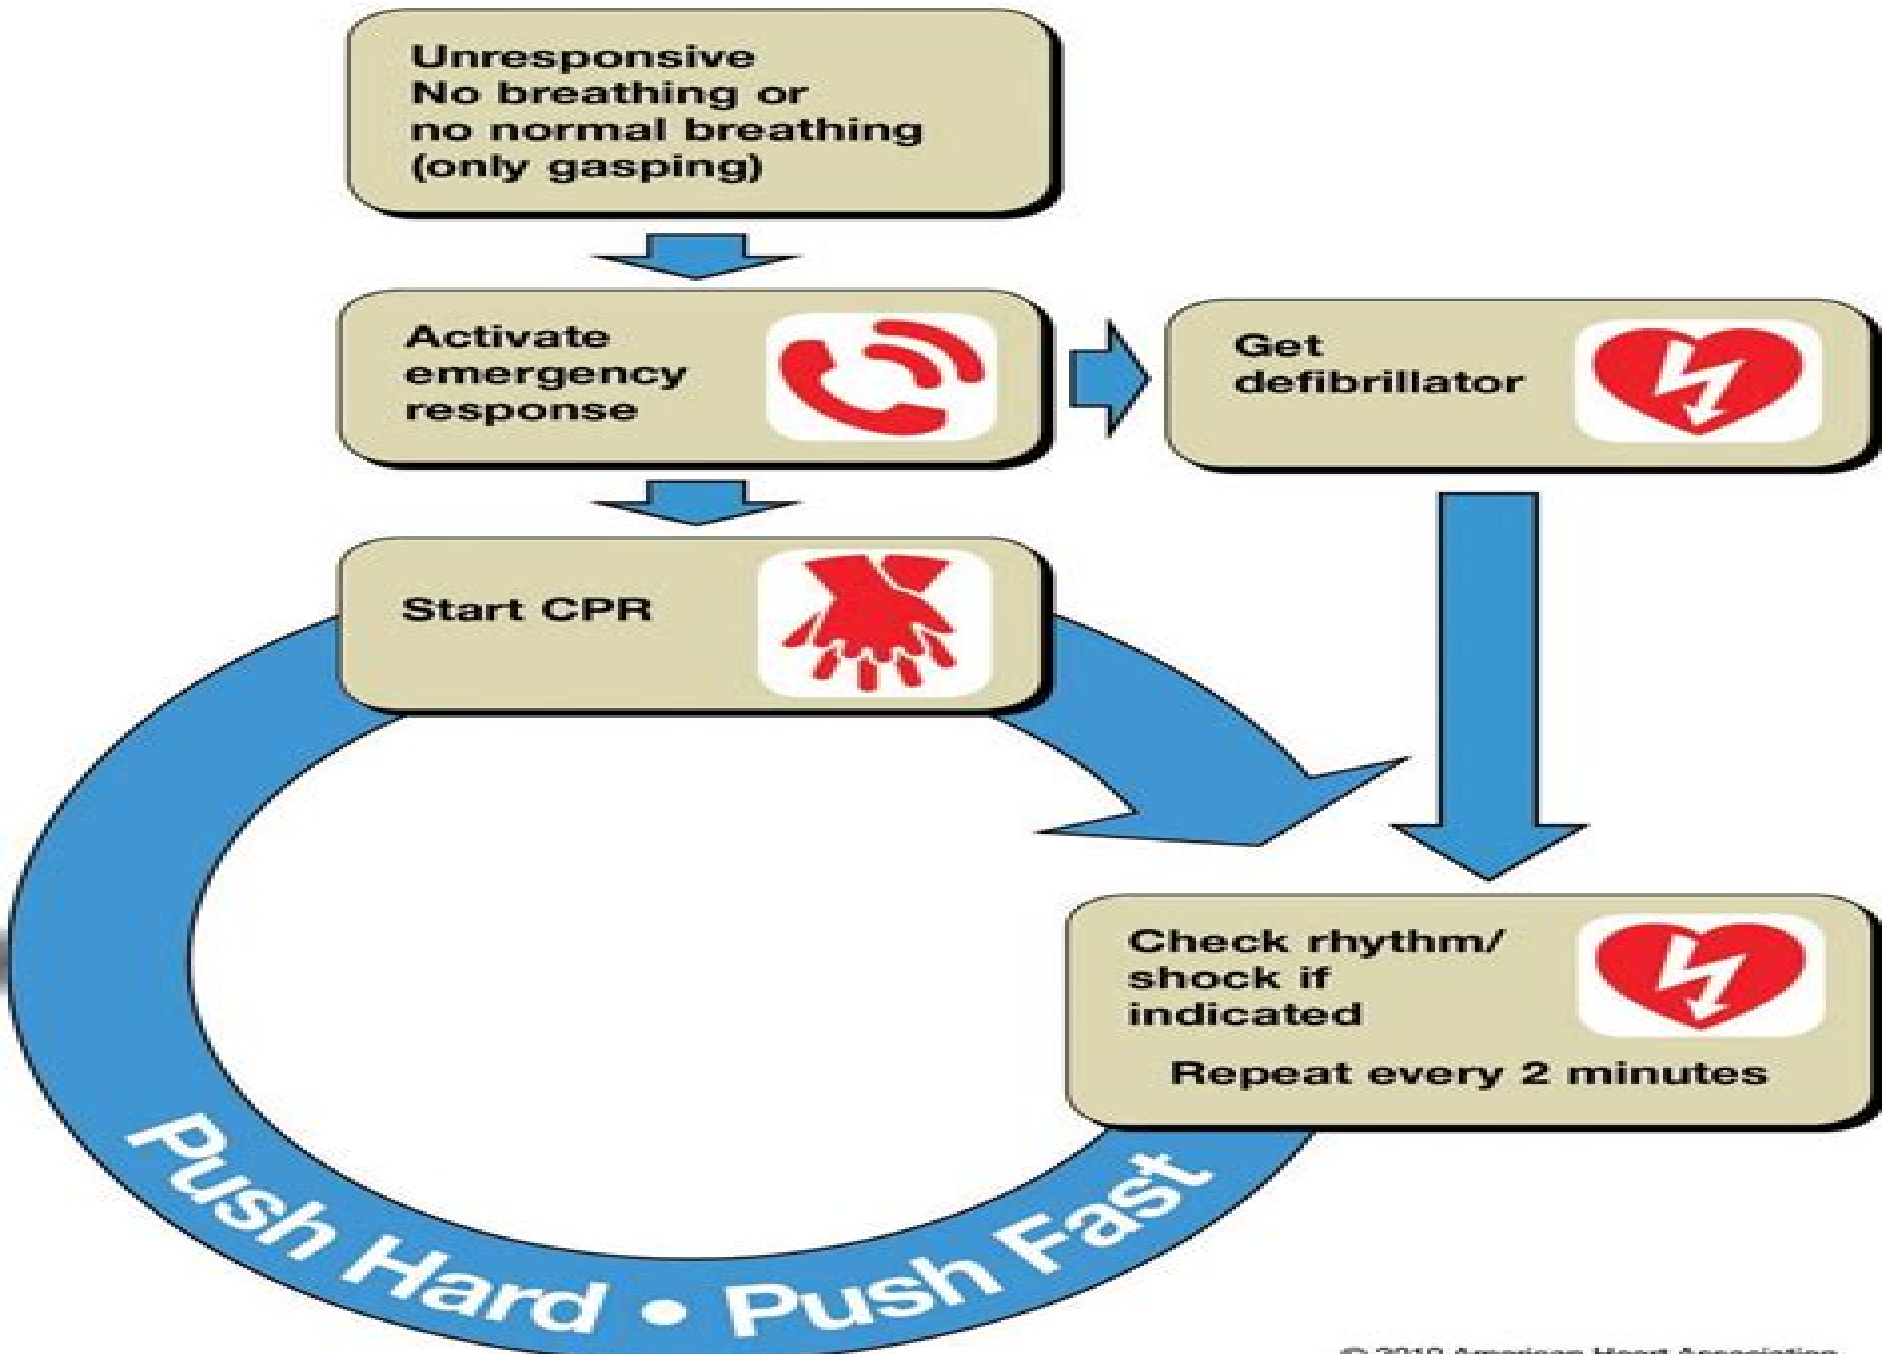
Unresponsive
No breathing or
no normal breathing
(only gasping)

Activate
emergency
response

Get
defibrillator

Start CPR

Check rhythm/
shock if
indicated

Repeat every 2 minutes

Push Hard • Push Fast

© 2010 American Heart Association